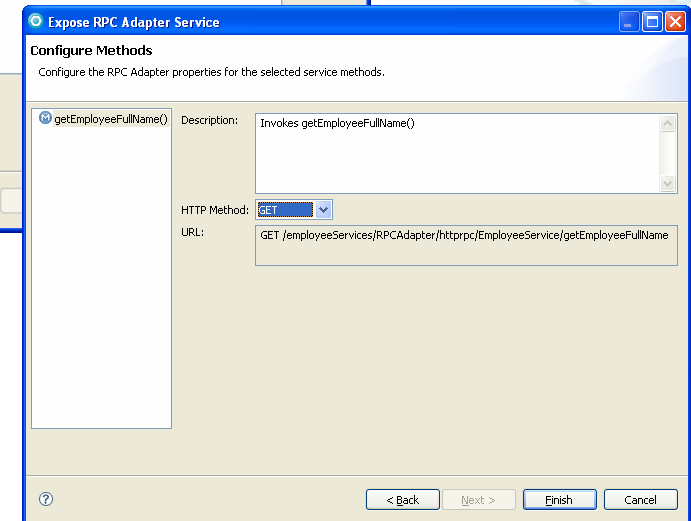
Expose RPC Adapter Service

Configure Methods

Configure the RPC Adapter properties for the selected service methods.

getEmployeeFullName()

Description:

Invokes getEmployeeFullName()

HTTP Method: GET

URL:

GET /employeeServices/RPCAdapter/httprpc/EmployeeService/getEmployeeFullName

< Back

Next >

Finish

Cancel